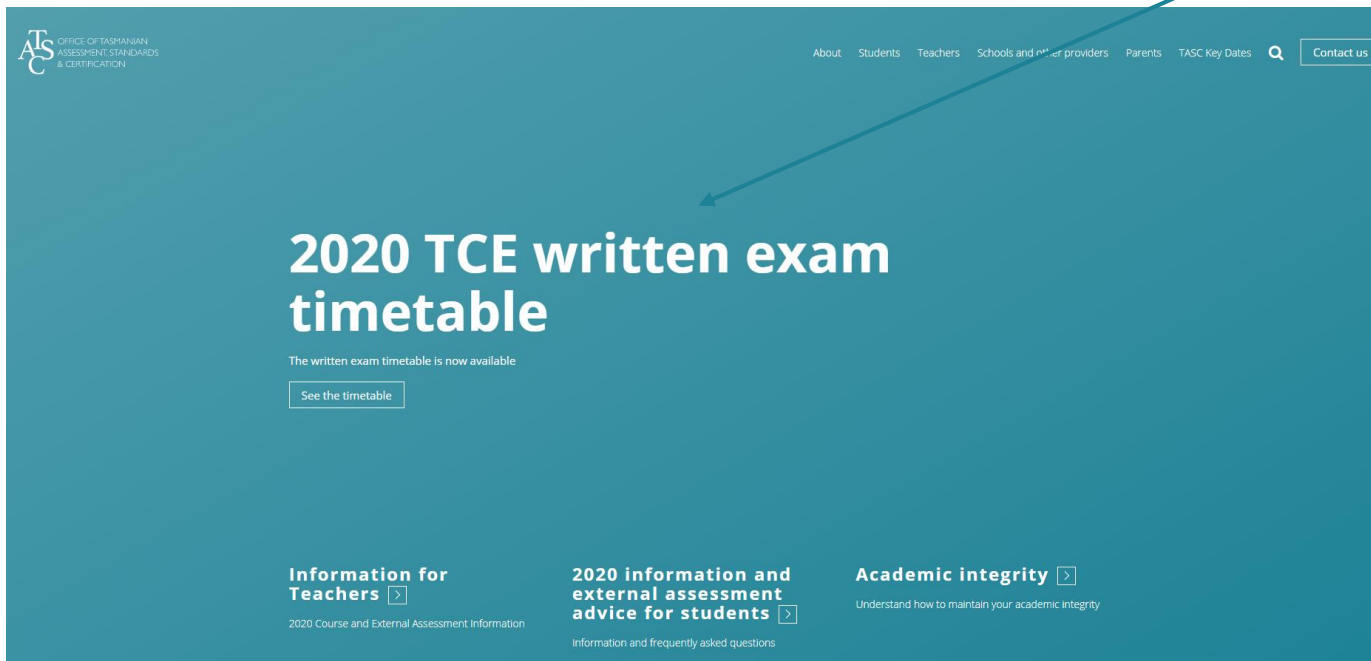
TASC OFFICE OF TASMANIAN ASSESSMENT, STANDARDS & CERTIFICATION

About Students Teachers Schools and other providers Parents TASC Key Dates Contact us

2020 TCE written exam timetable

The written exam timetable is now available

See the timetable

Information for Teachers

2020 Course and External Assessment Information

2020 information and external assessment advice for students

Information and frequently asked questions

Academic integrity

Understand how to maintain your academic integrity